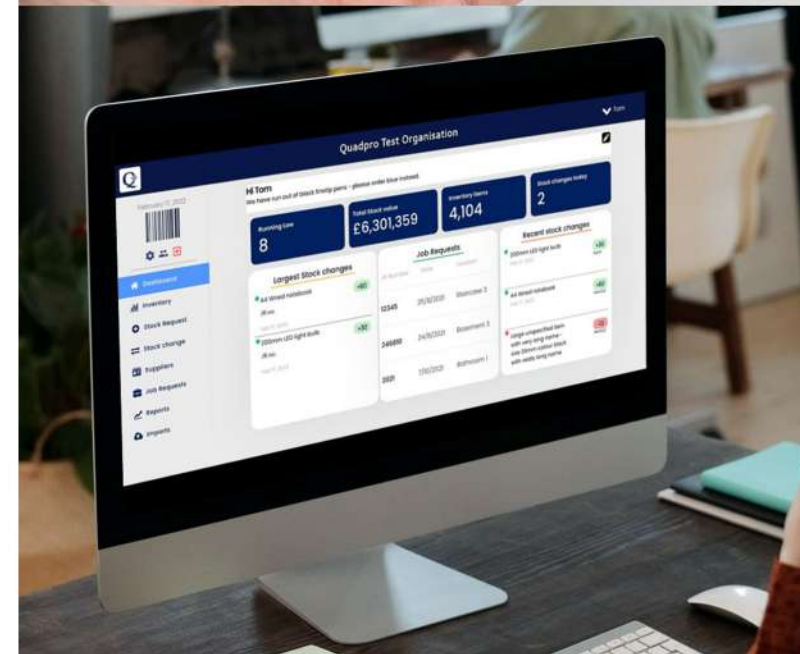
Tom

Quadpro Test Organisation

Q

February 17, 2022

Hi Tom
We have run out of black Ensty pens - please order blue instead.

Running Low
8

Total Stock value
£6,301,359

Inventory Items
4,104

Stock changes today
2

Dashboard

Inventory

Stock Request

Stock change

Suppliers

Job Requests

Reports

Imports

Largest Stock changes

A4 lined notebook
+40

200mm LED light bulb
+32

Job Requests

12345
25/8/2021
Staircase 3

246810
24/9/2021
Basement 3

2021
1/10/2021
Bathroom 1

Recent stock changes

200mm LED light bulb
+30

A4 lined notebook
+40

Large unspecified item with very long name - size 29mm colour black with really long name
-10